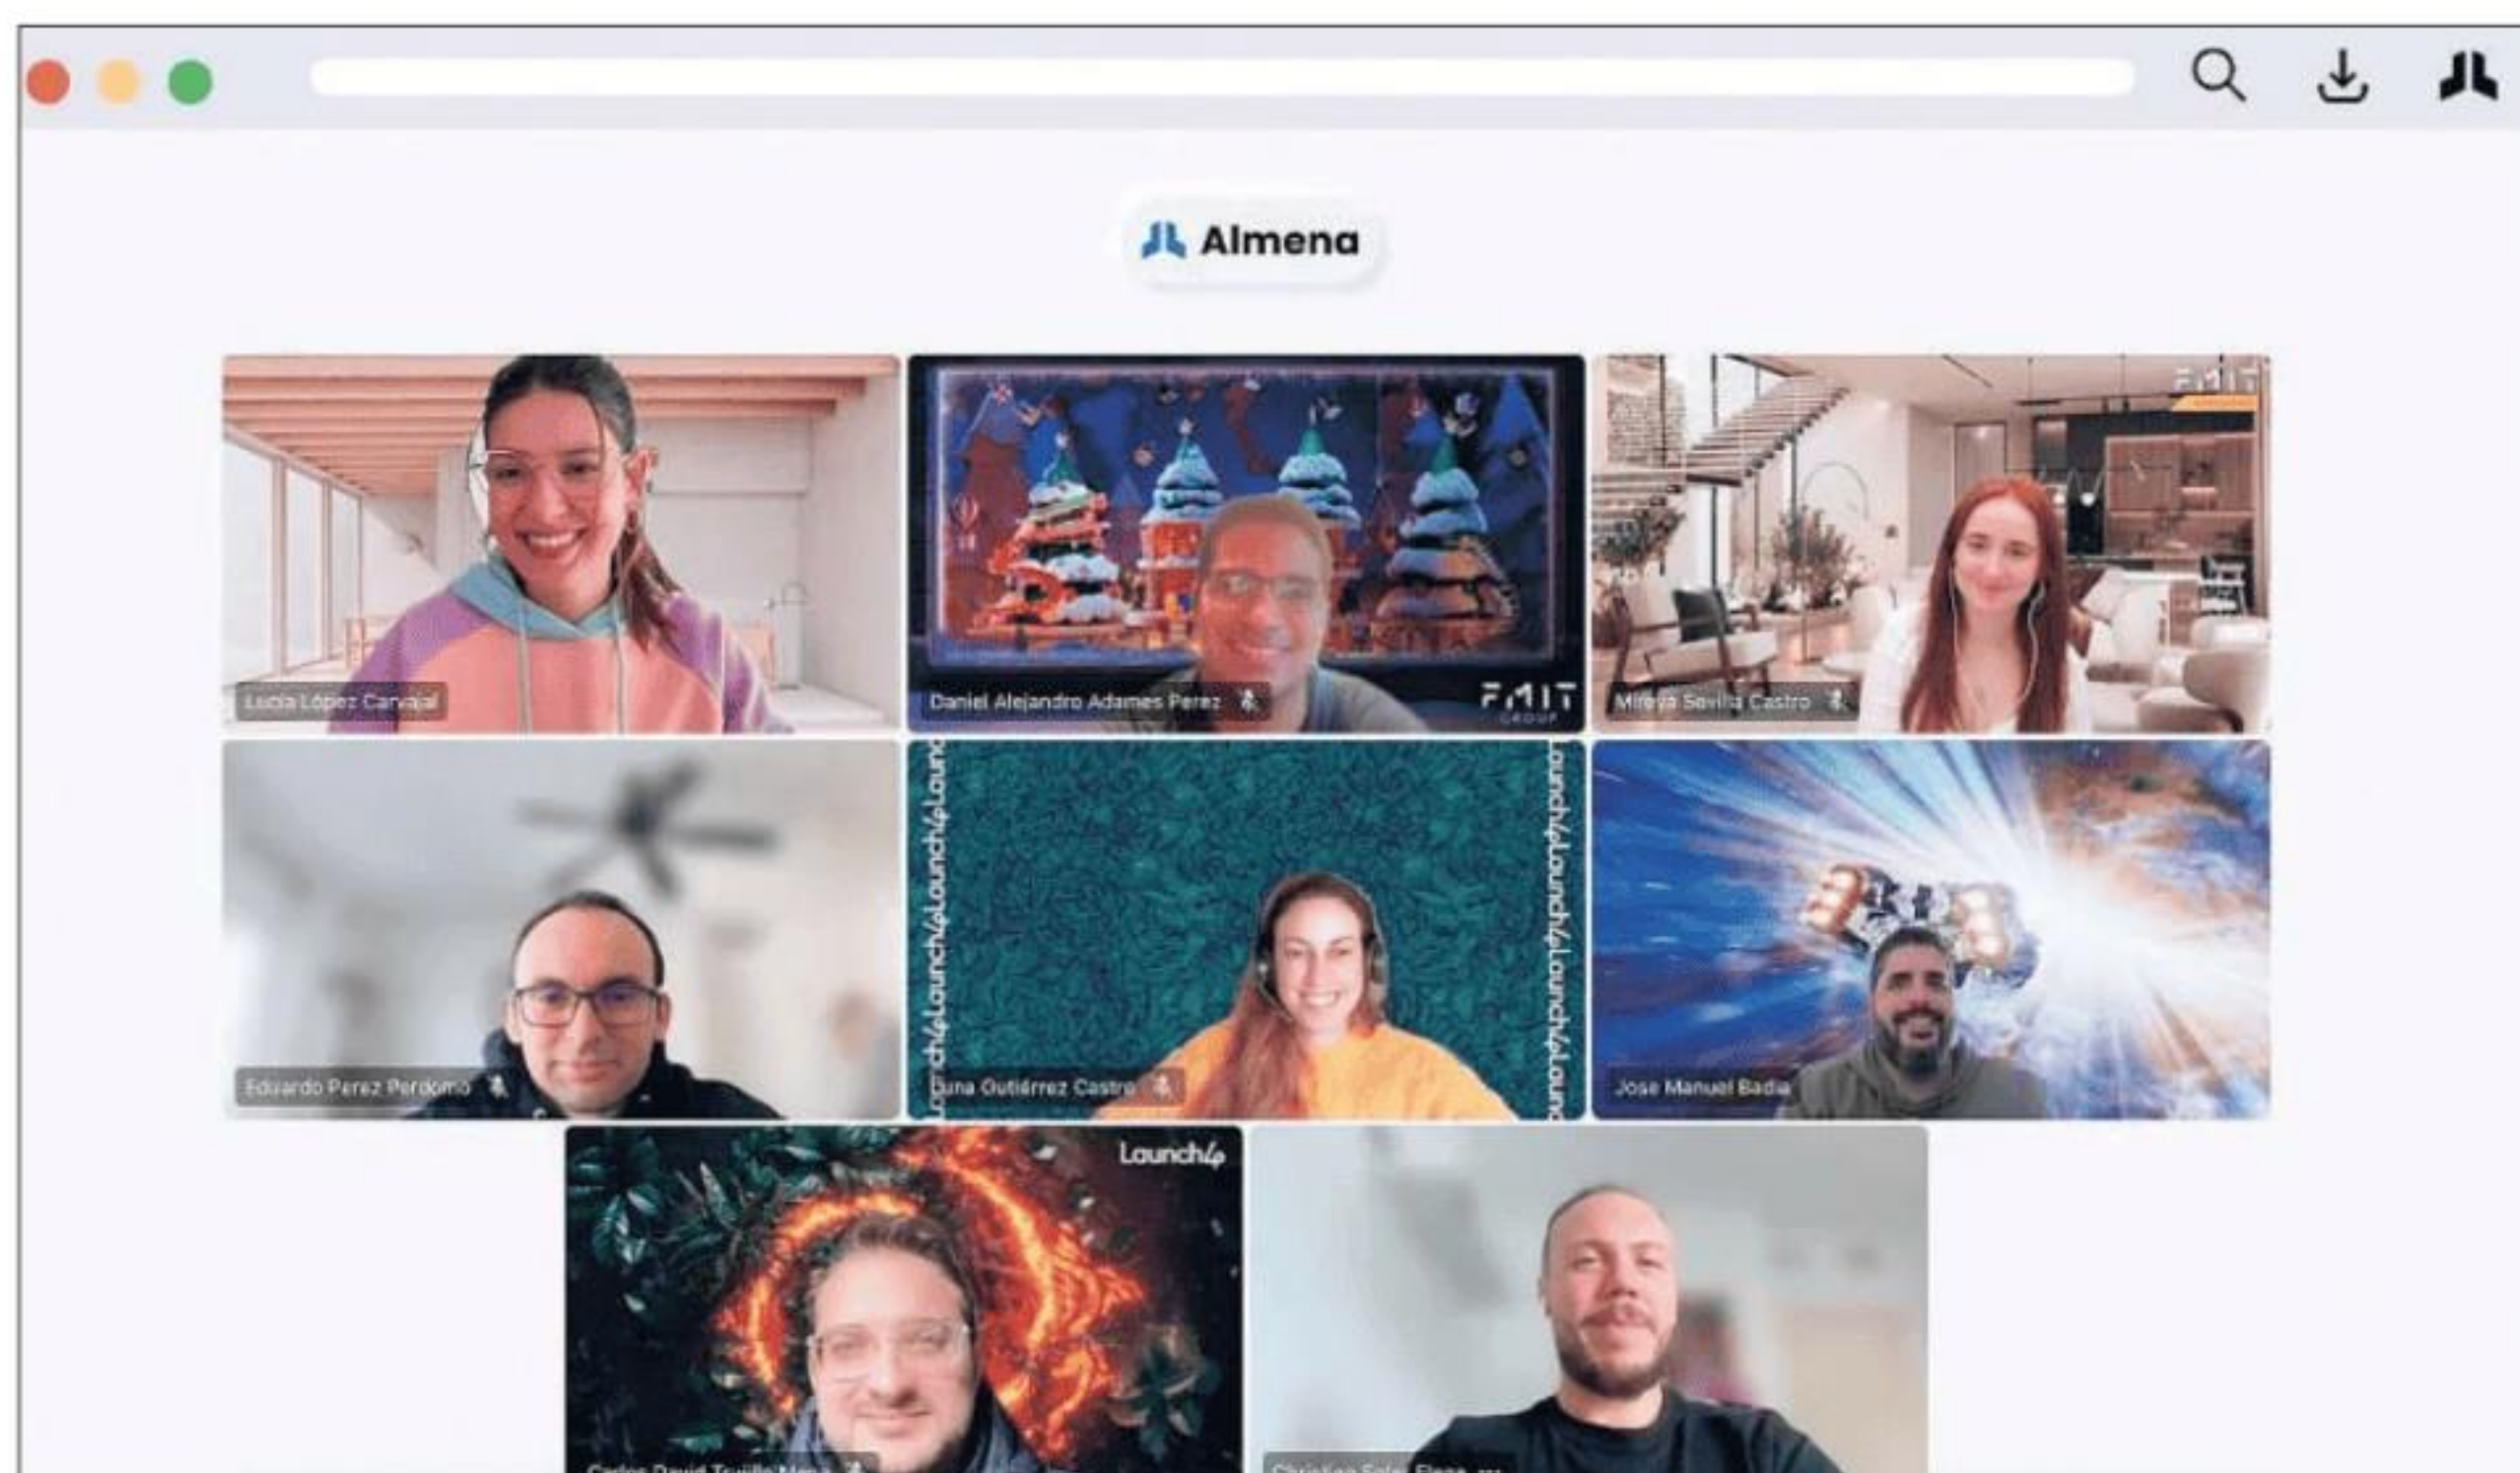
Almena

Lucia López Carvajal

Daniel Alejandro Adames Perez

FMIT GROUP

Mireya Sevilla Castro

FMIT

Eduardo Perez Perdomo

Launch4Launch4Launch4

Luna Gutiérrez Castro

Launch4Launch4Launch4

Jose Manuel Badia

Launch4

Carlos David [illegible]

Christian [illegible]